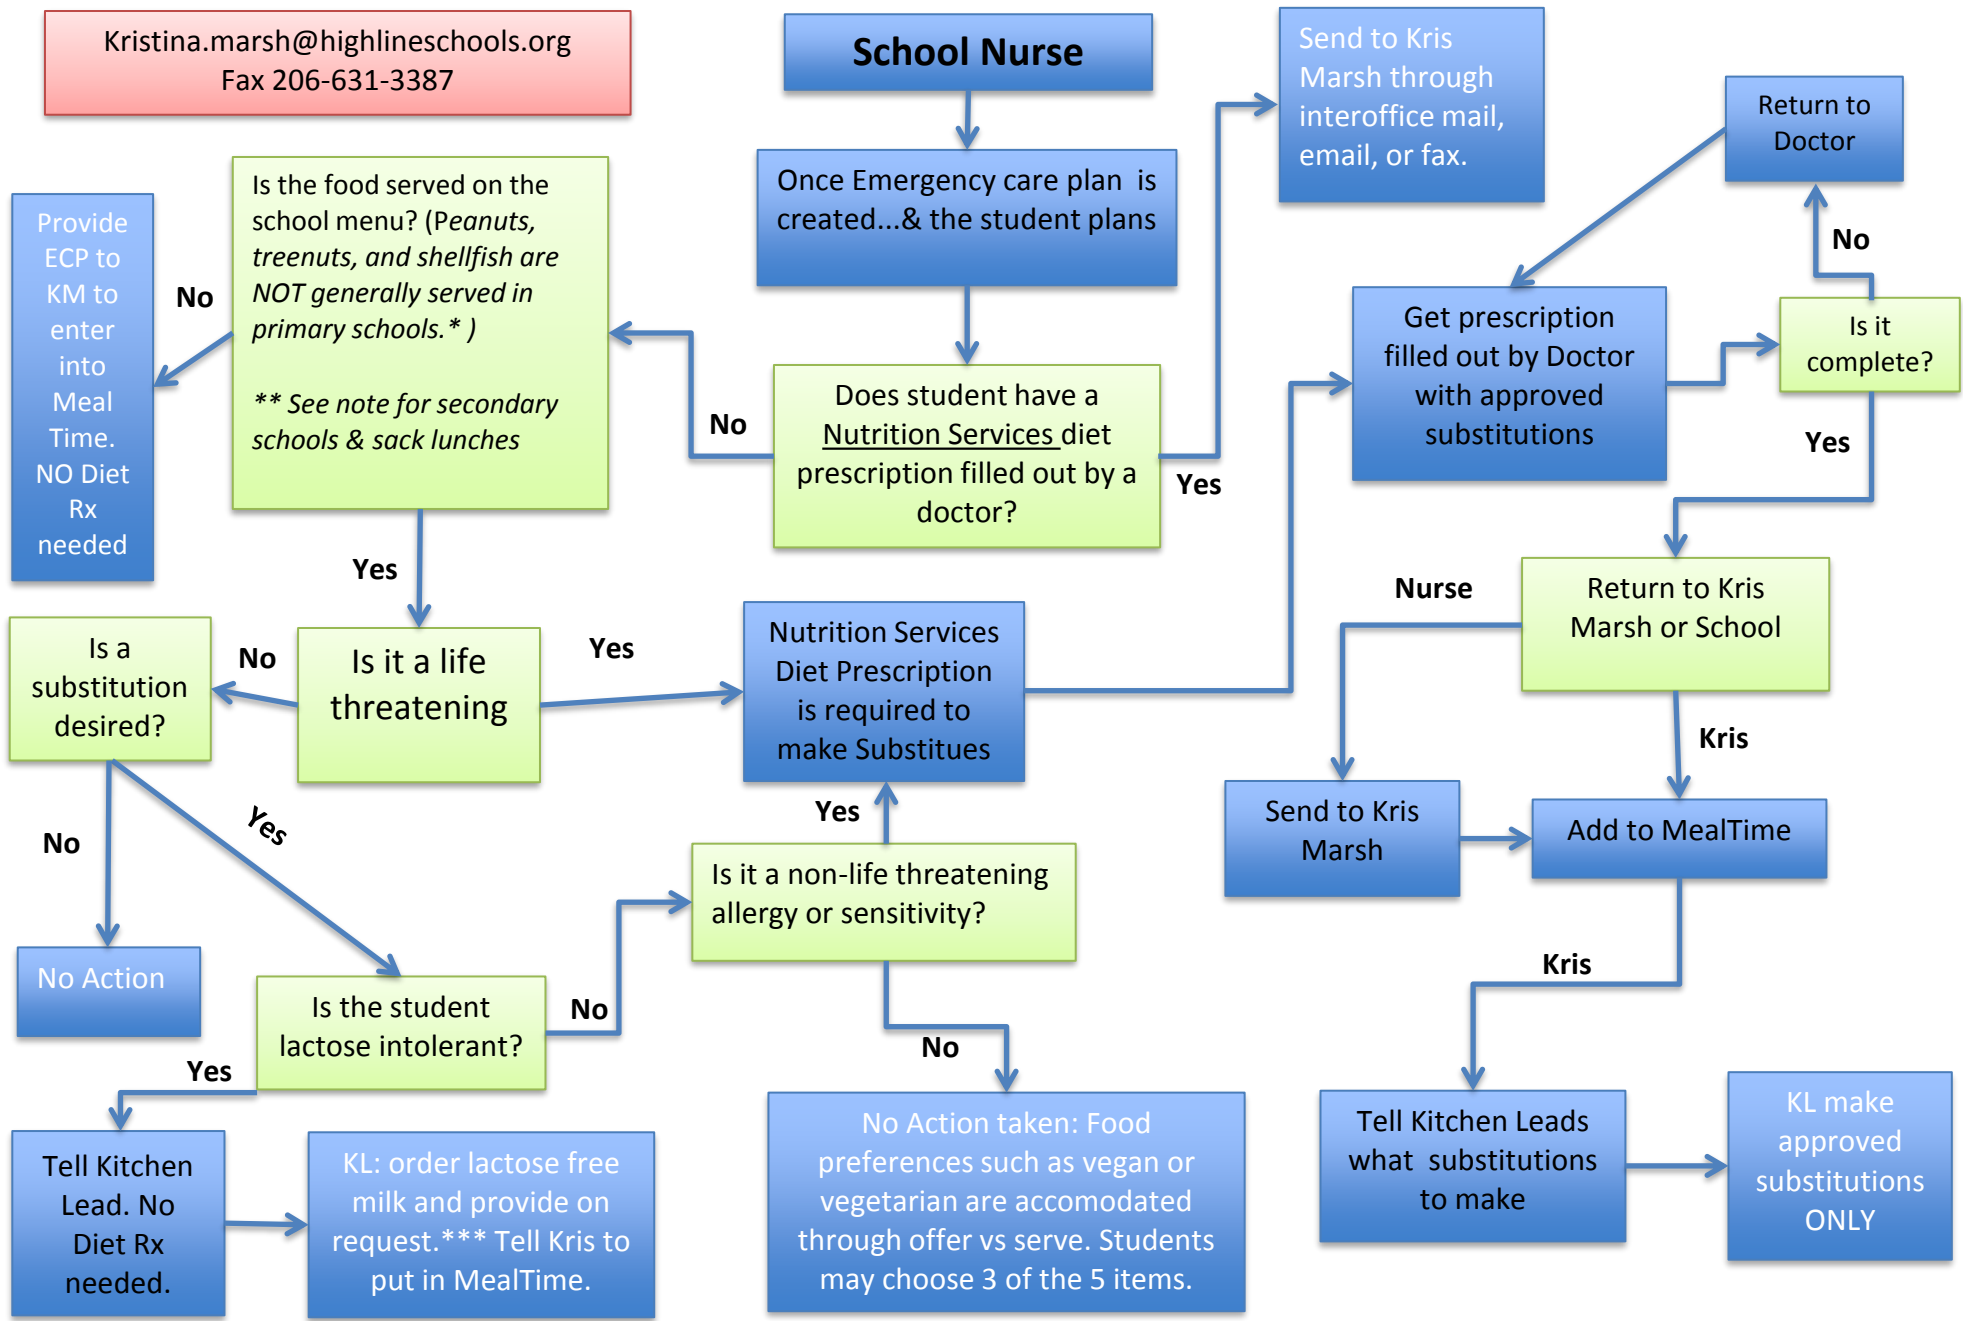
Kristina.marsh@highlineschools.org
Fax 206-631-3387

School Nurse

Send to Kris Marsh through interoffice mail, email, or fax.

Return to Doctor

Once Emergency care plan is created...& the student plans

Is the food served on the school menu? (Peanuts, treenuts, and shellfish are NOT generally served in primary schools.* )

** See note for secondary schools & sack lunches

Provide ECP to KM to enter into Meal Time. NO Diet Rx needed

No

No

Does student have a Nutrition Services diet prescription filled out by a doctor?

Yes

Get prescription filled out by Doctor with approved substitutions

No

Is it complete?

Yes

Yes

Is a substitution desired?

No

Is it a life threatening

Yes

Nutrition Services Diet Prescription is required to make Substitues

Nurse

Return to Kris Marsh or School

Kris

Yes

Yes

No

Is it a non-life threatening allergy or sensitivity?

Send to Kris Marsh

Add to MealTime

No Action

Is the student lactose intolerant?

No

No

Kris

Yes

Tell Kitchen Lead. No Diet Rx needed.

KL: order lactose free milk and provide on request.*** Tell Kris to put in MealTime.

No Action taken: Food preferences such as vegan or vegetarian are accomodated through offer vs serve. Students may choose 3 of the 5 items.

Tell Kitchen Leads what substitutions to make

KL make approved substitutions ONLY